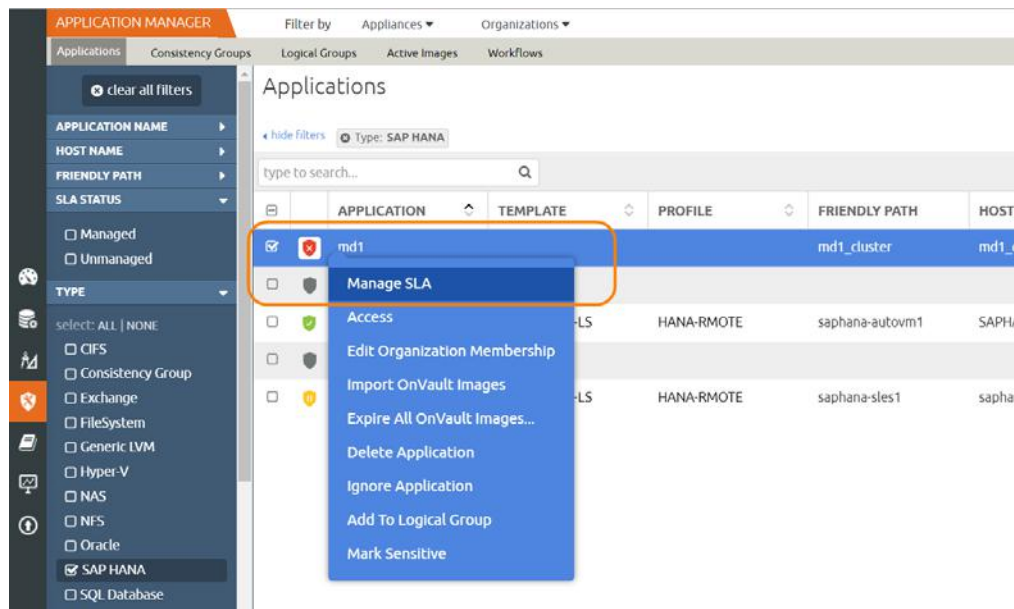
APPLICATION MANAGER

Filter by Appliances ▾ Organizations ▾

Applications Consistency Groups Logical Groups Active Images Workflows

clear all filters

APPLICATION NAME
HOST NAME
FRIENDLY PATH
SLA STATUS

☐ Managed
☐ Unmanaged

TYPE

select: ALL | NONE
☐ CIFS
☐ Consistency Group
☐ Exchange
☐ FileSystem
☐ Generic LVM
☐ Hyper-V
☐ NAS
☐ NFS
☐ Oracle
☑ SAP HANA
☐ SQL Database

Applications

‹ hide filters Type: SAP HANA

type to search...

| | | APPLICATION | TEMPLATE | PROFILE | FRIENDLY PATH | HOST |
|---|---|---|---|---|---|---|
| ☑ | | md1 | | | md1_cluster | md1_ |
| ☐ | | | | | | |
| ☐ | | | -LS | HANA-RMOTE | saphana-autovm1 | SAPH |
| ☐ | | | | | | |
| ☐ | | | -LS | HANA-RMOTE | saphana-sles1 | sapha |

Manage SLA
Access
Edit Organization Membership
Import OnVault Images
Expire All OnVault Images...
Delete Application
Ignore Application
Add To Logical Group
Mark Sensitive